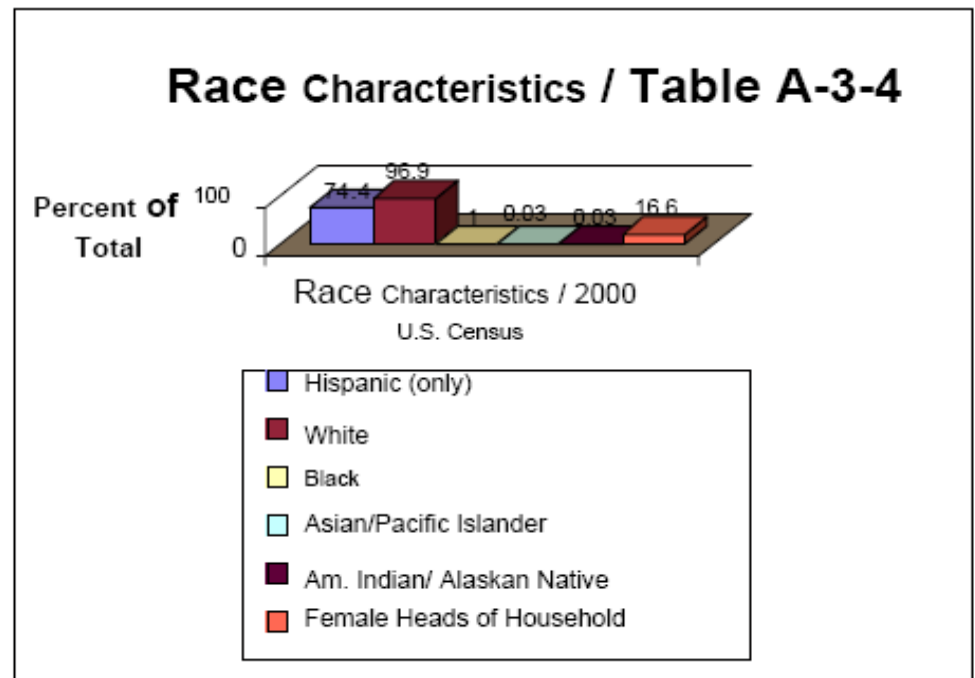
Race Characteristics / Table A-3-4

Percent of Total

100

0

74.4

96.9

1

0.03

0.03

16.6

Race Characteristics / 2000

U.S. Census

Hispanic (only)

White

Black

Asian/Pacific Islander

Am. Indian/ Alaskan Native

Female Heads of Household